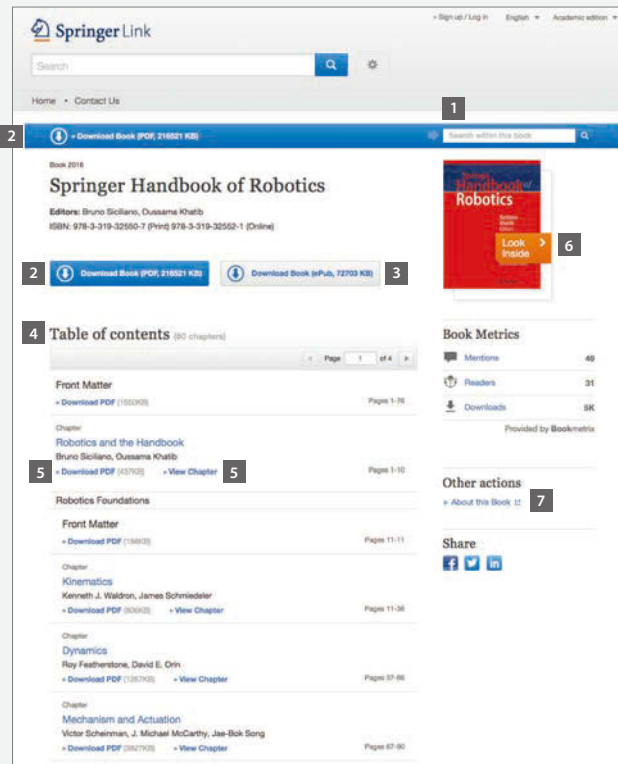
Springer Link

» Sign up / Log in English Academic edition

Search

Home • Contact Us

1

2 » Download Book (PDF, 216521 KB)

Search within this book

Book 2016

Springer Handbook of Robotics

Editors: Bruno Siciliano, Oussama Khatib

ISBN: 978-3-319-32550-7 (Print) 978-3-319-32552-1 (Online)

Springer Handbook of Robotics

Look Inside

6

2 Download Book (PDF, 216521 KB)

Download Book (ePub, 72703 KB) 3

4 Table of contents (80 chapters)

Page 1 of 4

Front Matter

» Download PDF (1550KB)

Pages 1-76

Chapter

Robotics and the Handbook

Bruno Siciliano, Oussama Khatib

5 » Download PDF (437KB) » View Chapter 5

Pages 1-10

Robotics Foundations

Front Matter

» Download PDF (184KB)

Pages 11-11

Chapter

Kinematics

Kenneth J. Waldron, James Schmiedeler

» Download PDF (806KB) » View Chapter

Pages 11-36

Chapter

Dynamics

Roy Featherstone, David E. Orin

» Download PDF (1267KB) » View Chapter

Pages 37-66

Chapter

Mechanism and Actuation

Victor Scheinman, J. Michael McCarthy, Jae-Bok Song

» Download PDF (3827KB) » View Chapter

Pages 67-90

Book Metrics

Mentions 49

Readers 31

Downloads 5K

Provided by Bookmetrix

Other actions

» About this Book 7

Share